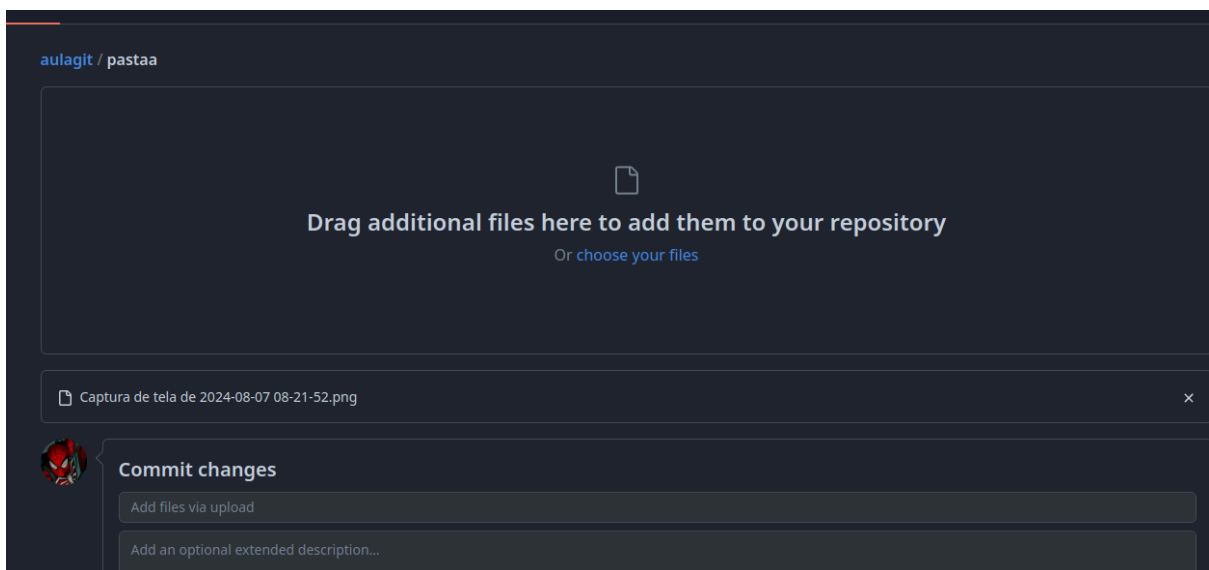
aulagit / pastaa

Drag additional files here to add them to your repository

Or choose your files

Captura de tela de 2024-08-07 08-21-52.png

×

Commit changes

Add files via upload

Add an optional extended description...